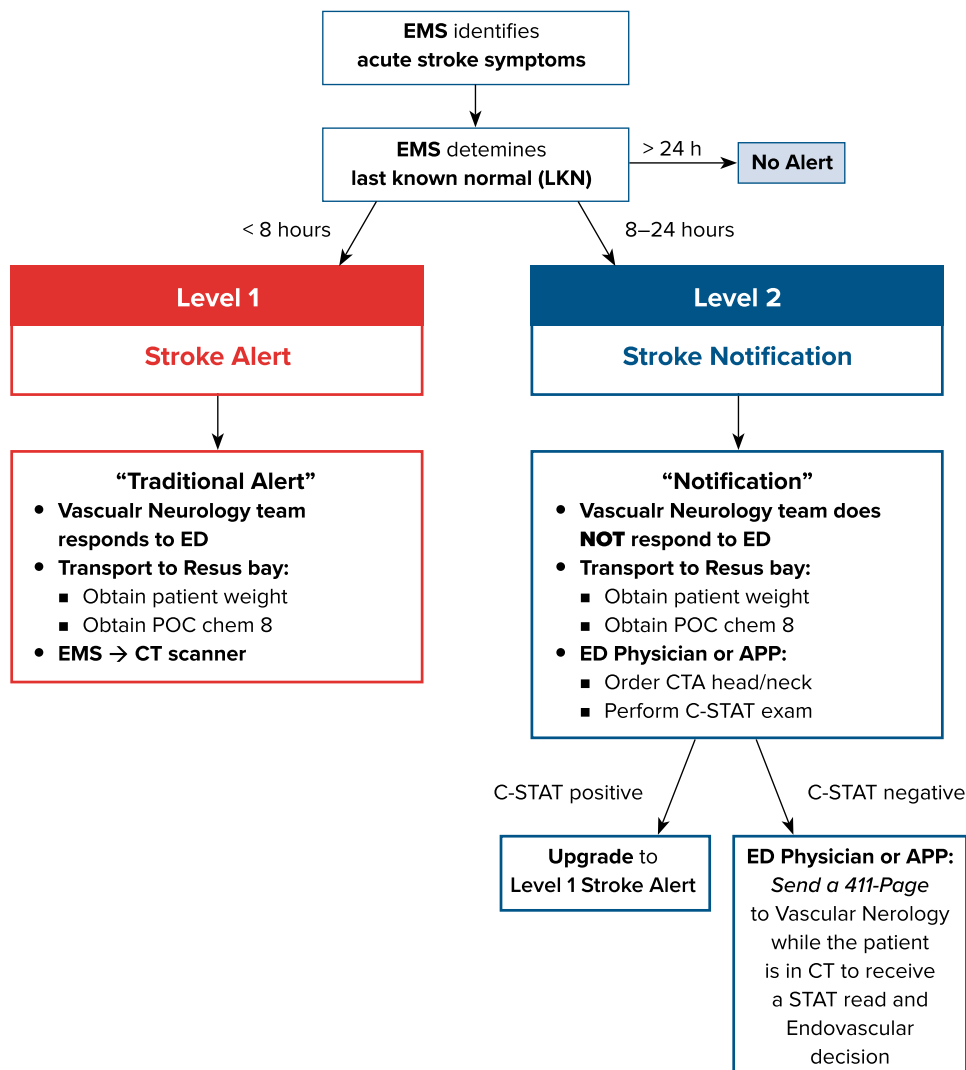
**EMS** identifies
**acute stroke symptoms**

**EMS** detemines
**last known normal (LKN)**

> 24 h

**No Alert**

< 8 hours

8–24 hours

**Level 1**

**Stroke Alert**

**“Traditional Alert”**
- **Vascualr Neurology team responds to ED**
- **Transport to Resus bay:**
  - Obtain patient weight
  - Obtain POC chem 8
- **EMS → CT scanner**

**Level 2**

**Stroke Notification**

**“Notification”**
- **Vascualr Neurology team does NOT respond to ED**
- **Transport to Resus bay:**
  - Obtain patient weight
  - Obtain POC chem 8
- **ED Physician or APP:**
  - Order CTA head/neck
  - Perform C-STAT exam

C-STAT positive

C-STAT negative

**Upgrade** to
**Level 1 Stroke Alert**

**ED Physician or APP:**
*Send a 411-Page*
to Vascular Nerology while the patient is in CT to receive a STAT read and Endovascular decision